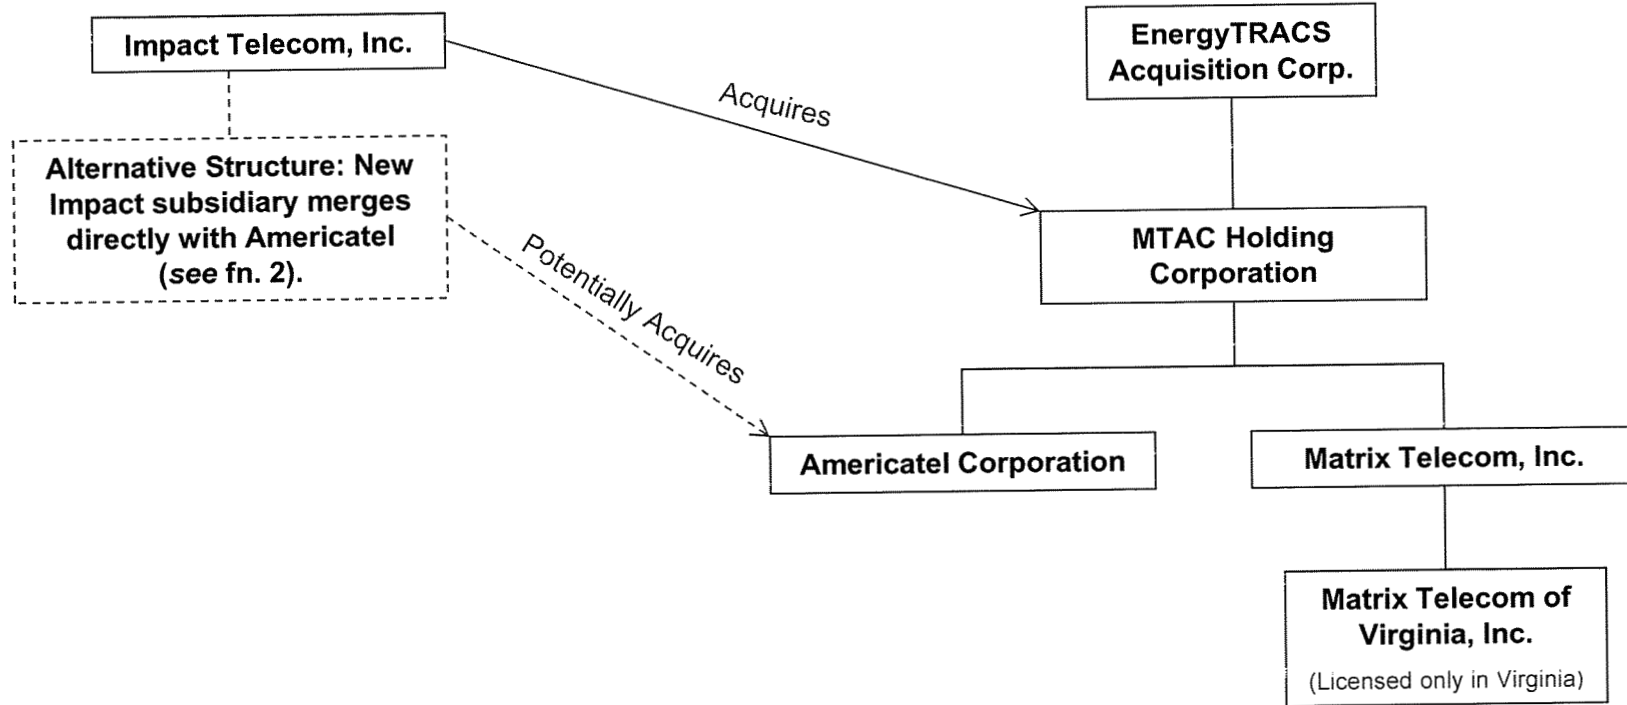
Impact Telecom, Inc.

EnergyTRACS Acquisition Corp.

Acquires

Alternative Structure: New Impact subsidiary merges directly with Americatel (*see* fn. 2).

Potentially Acquires

MTAC Holding Corporation

Americatel Corporation

Matrix Telecom, Inc.

Matrix Telecom of Virginia, Inc.

(Licensed only in Virginia)